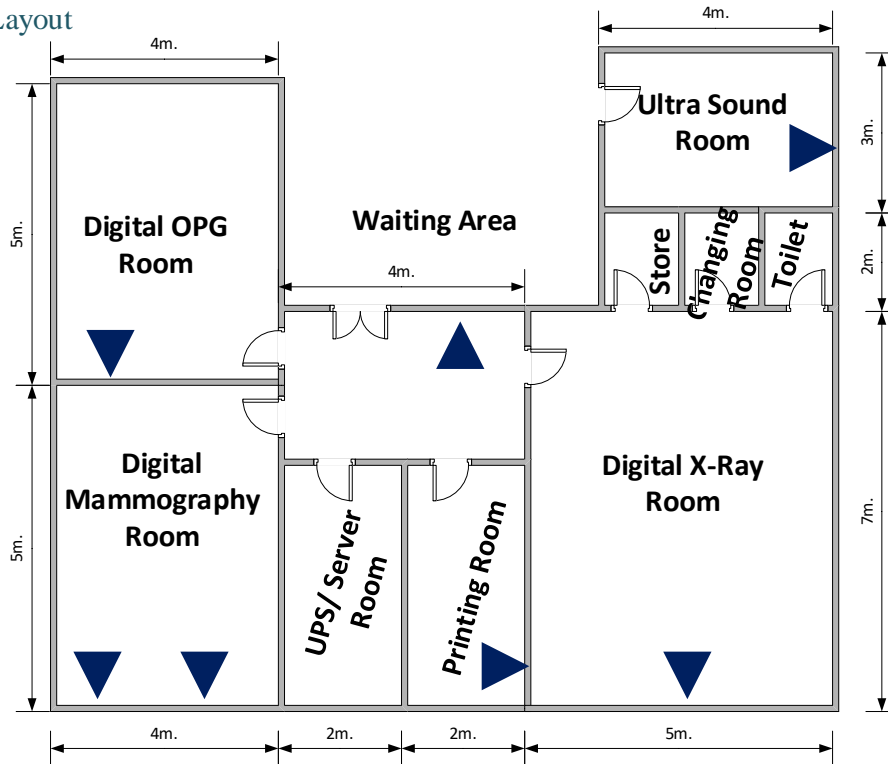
Layout

4m.

4m.

Ultra Sound Room

3m.

5m.

Digital OPG Room

Waiting Area

Store

Changing Room

Toilet

2m.

4m.

Digital Mammography Room

Digital X-Ray Room

7m.

5m.

UPS/ Server Room

Printing Room

4m.

2m.

2m.

5m.